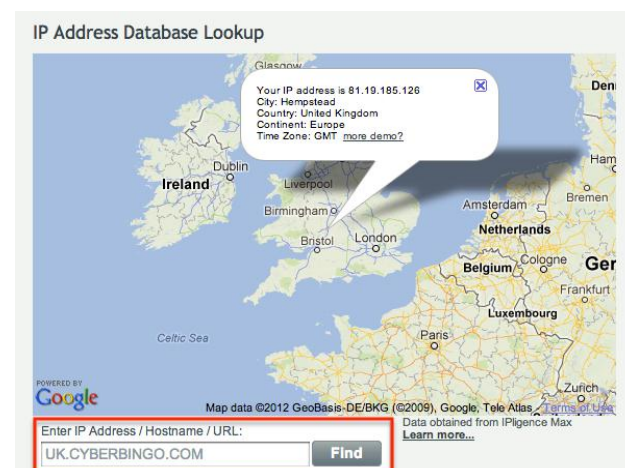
IP Address Database Lookup

Glasgow

Your IP address is 81.19.185.126
City: Hempstead
Country: United Kingdom
Continent: Europe
Time Zone: GMT more demo?

Den

Ham

Dublin

Ireland

Liverpool

Bremen

Amsterdam

Birmingham

Netherlands

Bristol

London

Belgium

Cologne

Ger

Frankfurt

Luxembourg

Celtic Sea

Paris

POWERED BY
Google

Zurich

Map data ©2012 GeoBasis-DE/BKG (©2009), Google, Tele Atlas Terms of Use

Enter IP Address / Hostname / URL:

UK.CYBERBINGO.COM

Find

Data obtained from IPligence Max
Learn more...